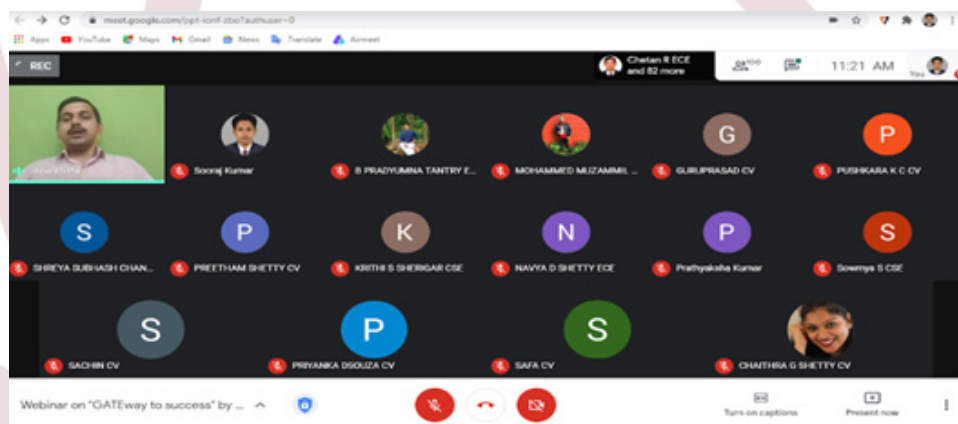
meet.google.com/ppt-ionf-zbo?authuser=0

Apps YouTube Maps Gmail News Translate Airmeet

REC

Chetan R ECE and 82 more

100

11:21 AM

You

Ananth Pai

Sooraj Kumar

B PRADYUMNA TANTRY E...

MOHAMMED MUZAMMIL ...

G

GURUPRASAD CV

P

PUSHKARA K C CV

S

SHREYA SUBHASH CHAN...

P

PREETHAM SHETTY CV

K

KRITHI S SHERIGAR CSE

N

NAVYA D SHETTY ECE

P

Prathyaksha Kumar

S

Sowmya S CSE

S

SACHIN CV

P

PRIYANKA DSOUZA CV

S

SAFA CV

CHAITHRA G SHETTY CV

Webinar on "GATEway to success" by ...

Turn on captions

Present now